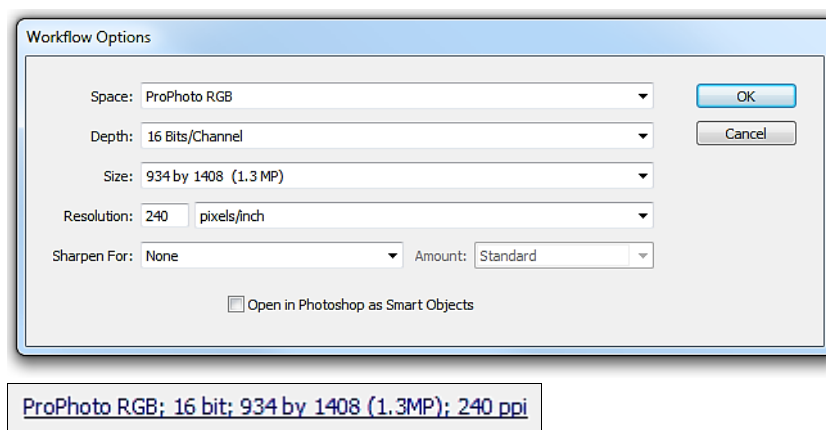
Workflow Options

Space: ProPhoto RGB

Depth: 16 Bits/Channel

Size: 934 by 1408 (1.3 MP)

Resolution: 240 pixels/inch

Sharpen For: None Amount: Standard

Open in Photoshop as Smart Objects

OK

Cancel

ProPhoto RGB; 16 bit; 934 by 1408 (1.3MP); 240 ppi